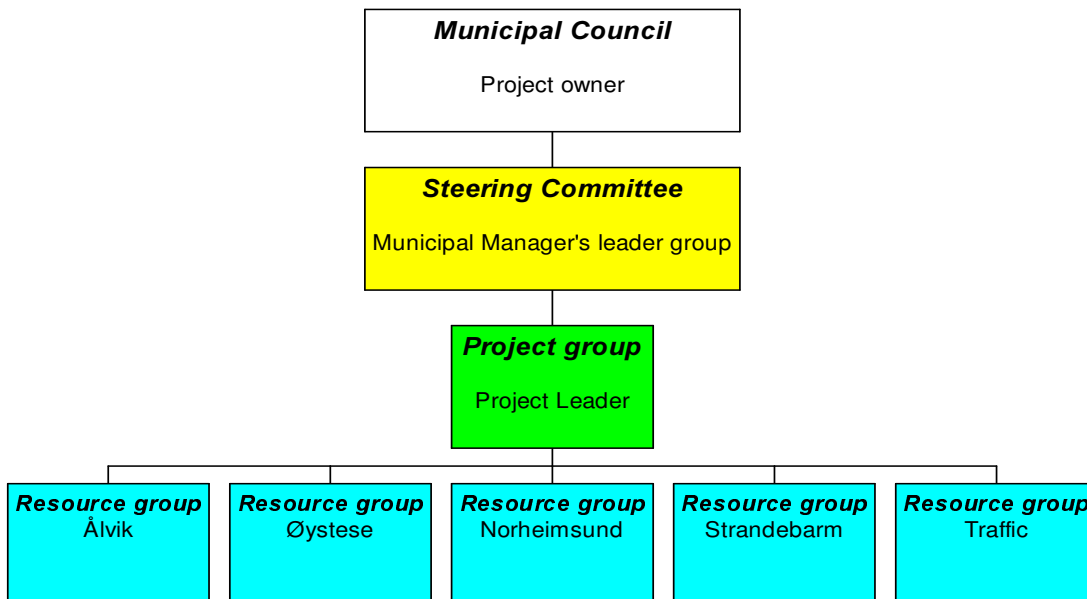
Municipal Council

Project owner

Steering Committee

Municipal Manager's leader group

Project group

Project Leader

Resource group
Ålvik

Resource group
Øystese

Resource group
Norheimsund

Resource group
Strandebarm

Resource group
Traffic